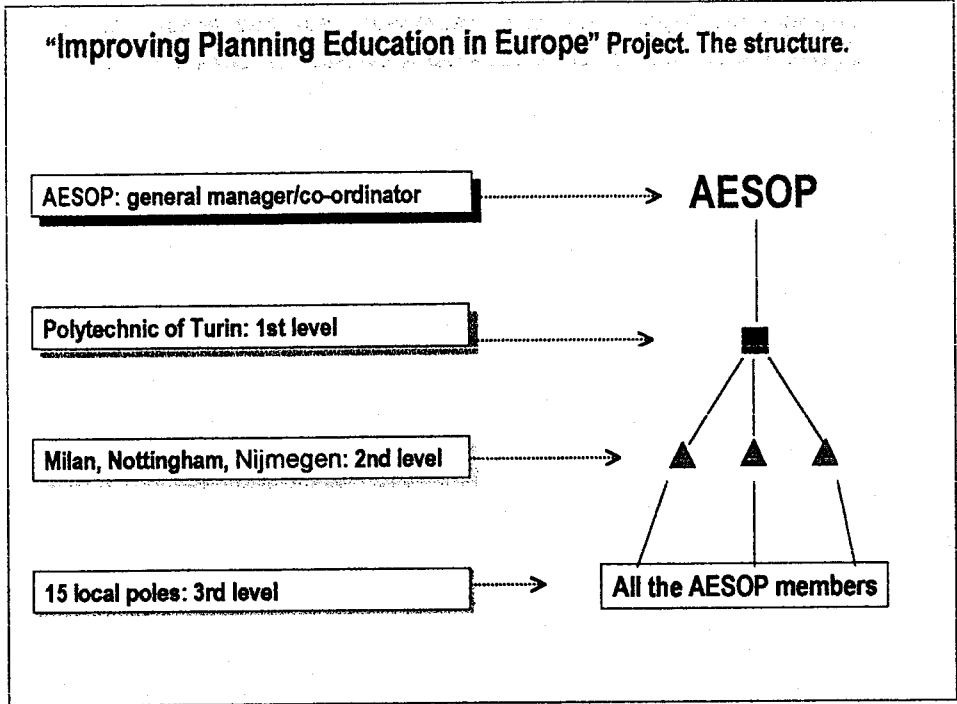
"Improving Planning Education in Europe" Project. The structure.

AESOP: general manager/co-ordinator

AESOP

Polytechnic of Turin: 1st level

Milan, Nottingham, Nijmegen: 2nd level

15 local poles: 3rd level

All the AESOP members